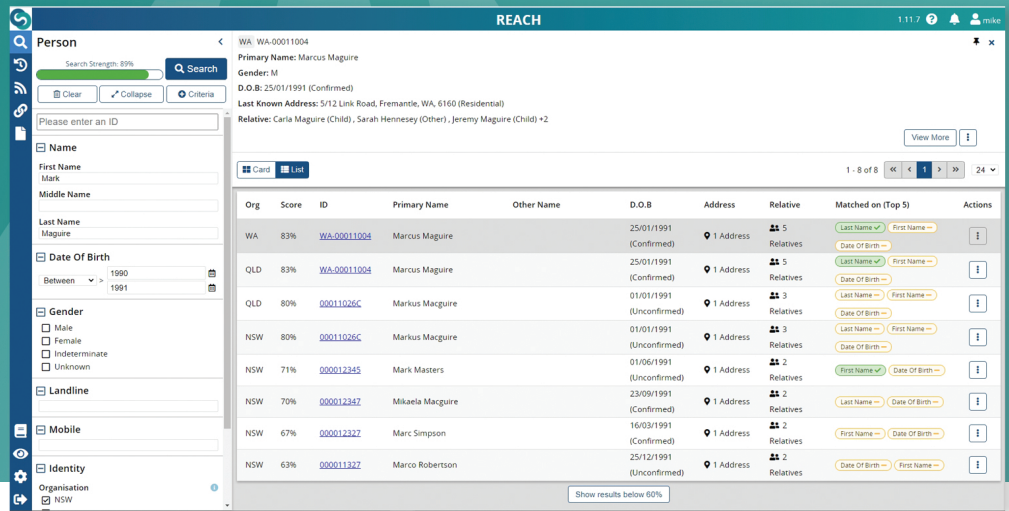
REACH

1.11.7 mike

Person

Search Strength: 89%

Search

Clear Collapse Criteria

Please enter an ID

Name

First Name
Mark

Middle Name

Last Name
Maguire

Date Of Birth

Between > 1990
1991

Gender

Male
Female
Indeterminate
Unknown

Landline

Mobile

Identity

Organisation
NSW

WA WA-00011004

Primary Name: Marcus Maguire
Gender: M
D.O.B: 25/01/1991 (Confirmed)
Last Known Address: 5/12 Link Road, Fremantle, WA, 6160 (Residential)
Relative: Carla Maguire (Child) , Sarah Hennesey (Other) , Jeremy Maguire (Child) +2

View More

Card List

1 - 8 of 8 1 24

| Org | Score | ID | Primary Name | Other Name | D.O.B | Address | Relative | Matched on (Top 5) | Actions |
|---|---|---|---|---|---|---|---|---|---|
| WA | 83% | WA-00011004 | Marcus Maguire | | 25/01/1991 (Confirmed) | 1 Address | 5 Relatives | Last Name First Name Date Of Birth | |
| QLD | 83% | WA-00011004 | Marcus Maguire | | 25/01/1991 (Confirmed) | 1 Address | 5 Relatives | Last Name First Name Date Of Birth | |
| QLD | 80% | 00011026C | Markus Macguire | | 01/01/1991 (Unconfirmed) | 1 Address | 3 Relatives | Last Name First Name Date Of Birth | |
| NSW | 80% | 00011026C | Markus Macguire | | 01/01/1991 (Unconfirmed) | 1 Address | 3 Relatives | Last Name First Name Date Of Birth | |
| NSW | 71% | 000012345 | Mark Masters | | 01/06/1991 (Unconfirmed) | 1 Address | 2 Relatives | First Name Date Of Birth | |
| NSW | 70% | 000012347 | Mikaela Macguire | | 23/09/1991 (Confirmed) | 1 Address | 2 Relatives | Last Name Date Of Birth | |
| NSW | 67% | 000012327 | Marc Simpson | | 16/03/1991 (Confirmed) | 1 Address | 2 Relatives | First Name Date Of Birth | |
| NSW | 63% | 000011327 | Marco Robertson | | 25/12/1991 (Unconfirmed) | 1 Address | 2 Relatives | Date Of Birth First Name | |

Show results below 60%